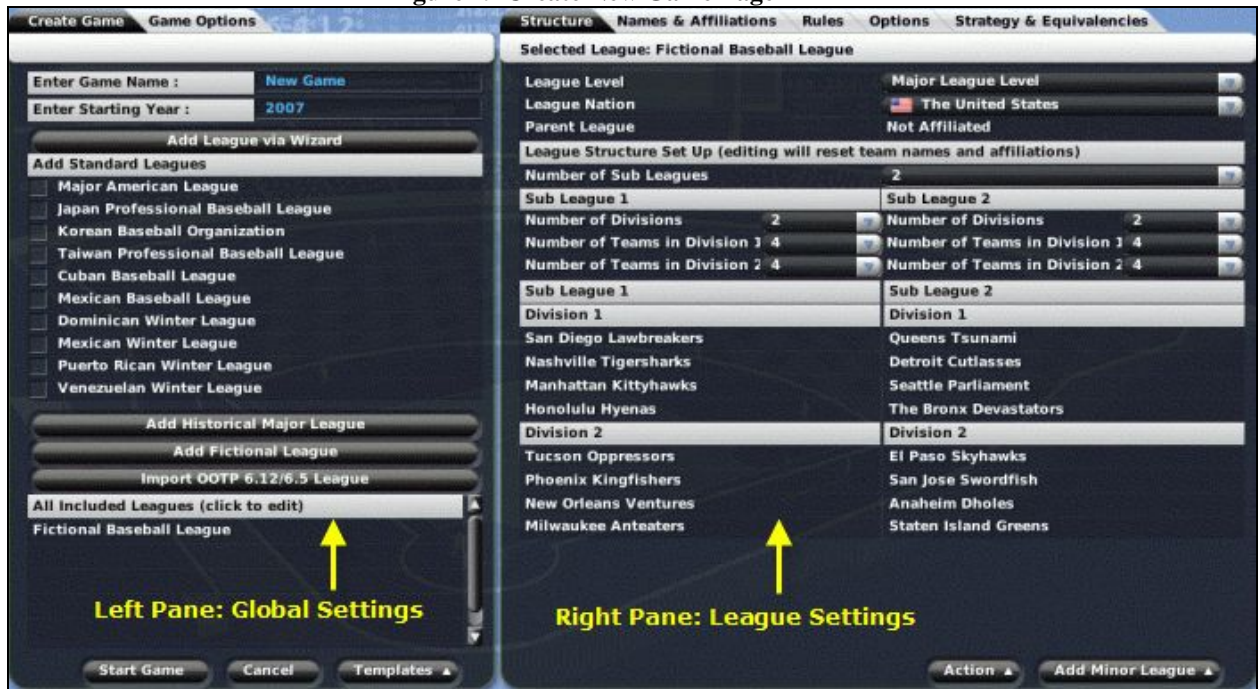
Create Game | Game Options

Enter Game Name : New Game
Enter Starting Year : 2007

Add League via Wizard

Add Standard Leagues
Major American League
Japan Professional Baseball League
Korean Baseball Organization
Taiwan Professional Baseball League
Cuban Baseball League
Mexican Baseball League
Dominican Winter League
Mexican Winter League
Puerto Rican Winter League
Venezuelan Winter League

Add Historical Major League
Add Fictional League
Import OOTP 6.12/6.5 League

All Included Leagues (click to edit)
Fictional Baseball League

Left Pane: Global Settings

Start Game | Cancel | Templates ▲

Structure | Names & Affiliations | Rules | Options | Strategy & Equivalencies

Selected League: Fictional Baseball League

League Level: Major League Level
League Nation: The United States
Parent League: Not Affiliated

League Structure Set Up (editing will reset team names and affiliations)
Number of Sub Leagues: 2

| Sub League 1 | | Sub League 2 | |
|---|---|---|---|
| Number of Divisions | 2 | Number of Divisions | 2 |
| Number of Teams in Division 1 | 4 | Number of Teams in Division 1 | 4 |
| Number of Teams in Division 2 | 4 | Number of Teams in Division 2 | 4 |

| Sub League 1 | Sub League 2 |
|---|---|
| Division 1 | Division 1 |
| San Diego Lawbreakers | Queens Tsunami |
| Nashville Tigersharks | Detroit Cutlasses |
| Manhattan Kittyhawks | Seattle Parliament |
| Honolulu Hyenas | The Bronx Devastators |
| Division 2 | Division 2 |
| Tucson Oppressors | El Paso Skyhawks |
| Phoenix Kingfishers | San Jose Swordfish |
| New Orleans Ventures | Anaheim Dholes |
| Milwaukee Anteaters | Staten Island Greens |

Right Pane: League Settings

Action ▲ | Add Minor League ▲